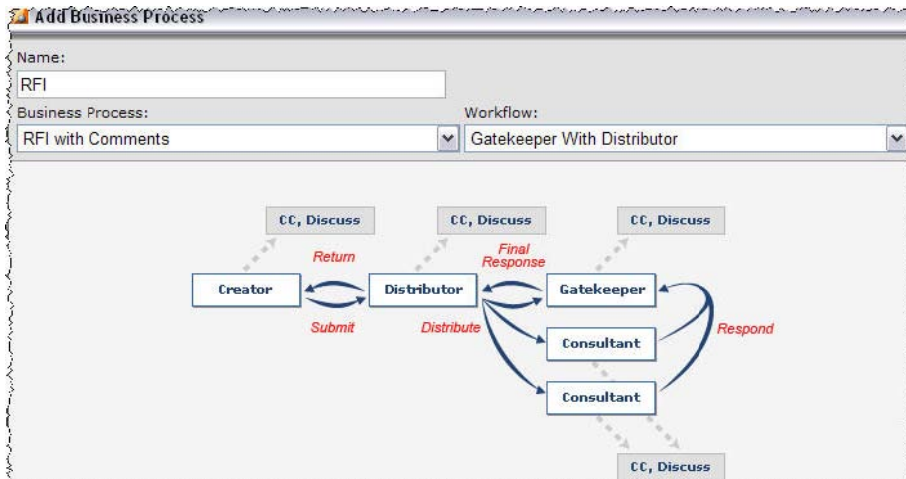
Add Business Process

Name:

RFI

Business Process:

RFI with Comments

Workflow:

Gatekeeper With Distributor

CC, Discuss

CC, Discuss

CC, Discuss

Return

Final Response

Creator

Distributor

Gatekeeper

Submit

Distribute

Consultant

Respond

Consultant

CC, Discuss